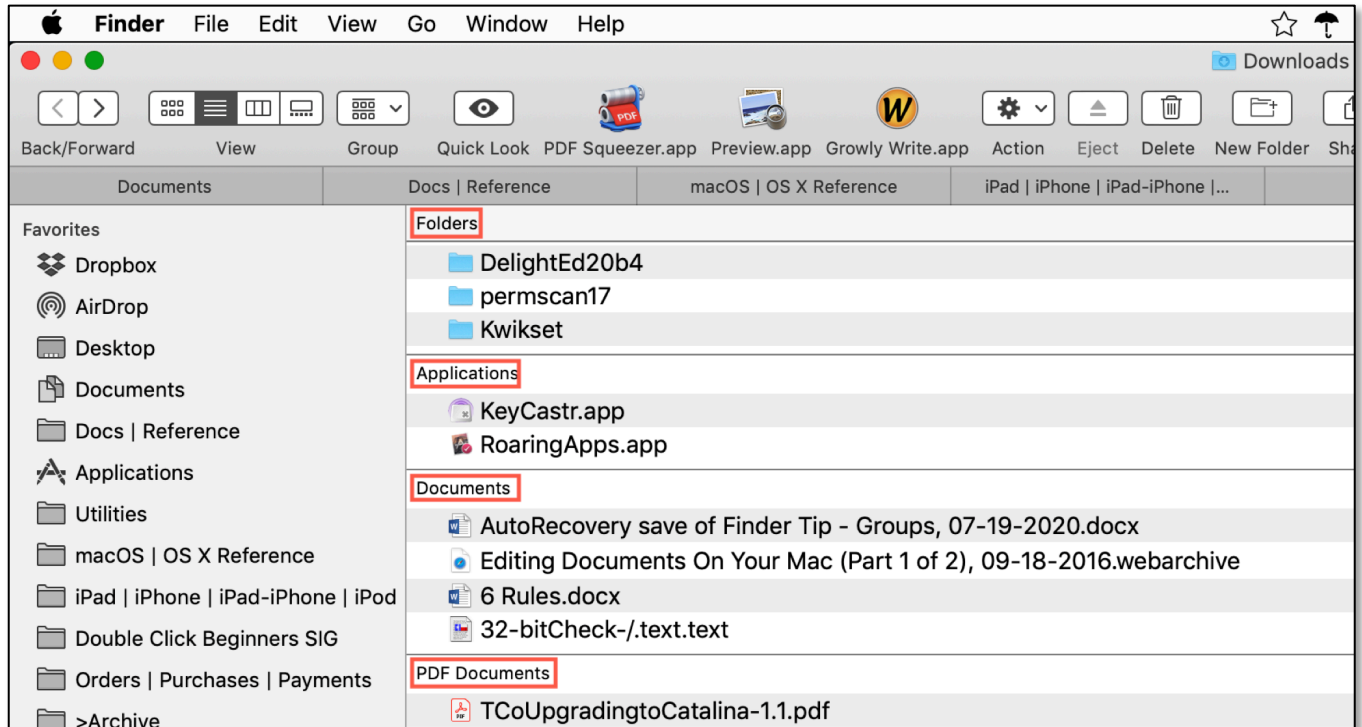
Finder File Edit View Go Window Help

Downloads

Back/Forward View Group Quick Look PDF Squeezer.app Preview.app Growly Write.app Action Eject Delete New Folder Sha

PDF

W

Documents | Docs | Reference | macOS | OS X Reference | iPad | iPhone | iPad-iPhone |...

Favorites
Dropbox
AirDrop
Desktop
Documents
Docs | Reference
Applications
Utilities
macOS | OS X Reference
iPad | iPhone | iPad-iPhone | iPod
Double Click Beginners SIG
Orders | Purchases | Payments
>Archive

Folders
DelightEd20b4
permscan17
Kwikset

Applications
KeyCastr.app
RoaringApps.app

Documents
AutoRecovery save of Finder Tip - Groups, 07-19-2020.docx
Editing Documents On Your Mac (Part 1 of 2), 09-18-2016.webarchive
6 Rules.docx
32-bitCheck-/.text.text

PDF Documents
TCoUpgradingtoCatalina-1.1.pdf